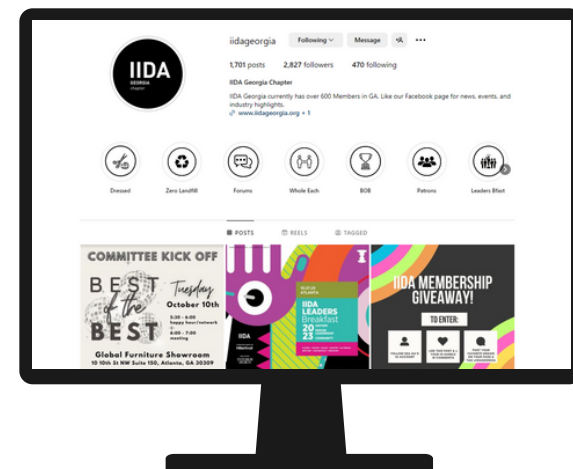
IIDA GEORGIA chapter

iidageorgia Following Message

1,701 posts 2,827 followers 470 following

IIDA Georgia Chapter

IIDA Georgia currently has over 600 Members in GA. Like our Facebook page for news, events, and industry highlights.

www.iidageorgia.org + 1

Dressed Zero Landfill Forums Whole Each BOB Patrons Leaders Bfast

POSTS REELS TAGGED

COMMITTEE KICK OFF

BEST of the BEST

Tuesday October 10th

5:30 - 6:00 happy hour/network
6:00 - 7:00 meeting

Global Furniture Showroom
10 10th St NW Suite 150, Atlanta, GA 30309

IIDA

IIDA LEADERS Breakfast 2023

IIDA MEMBERSHIP GIVEAWAY!

TO ENTER:

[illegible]